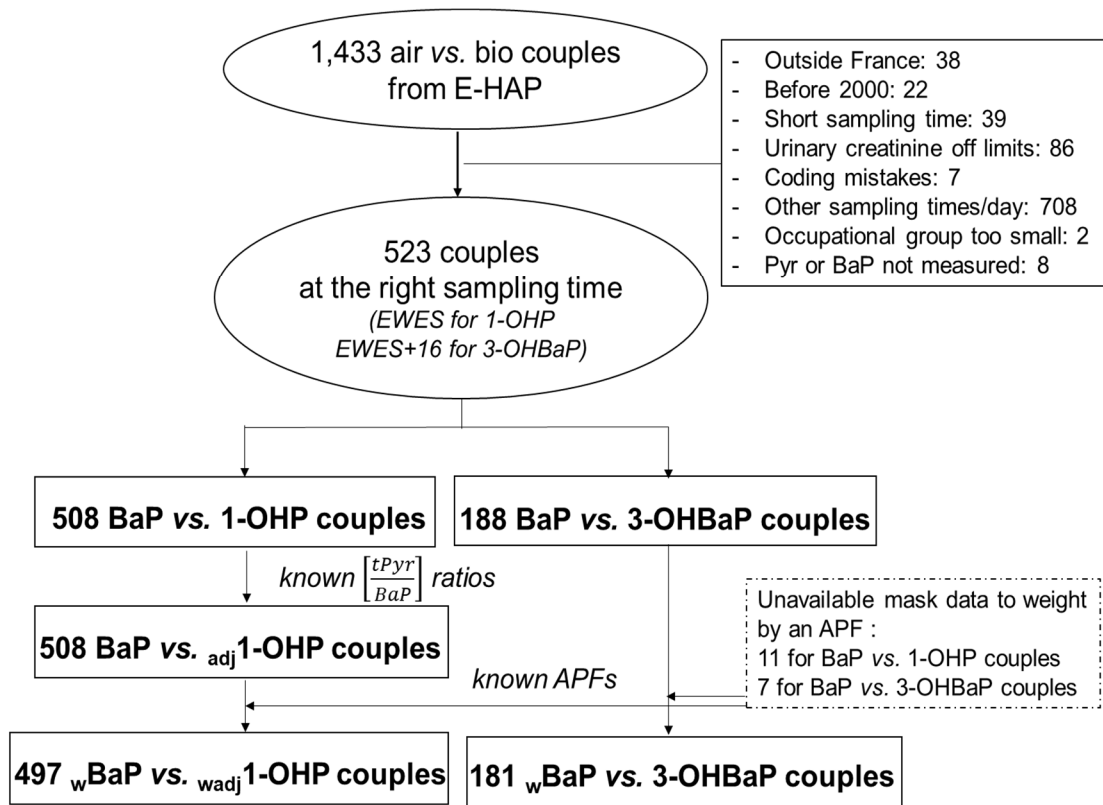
1,433 air *vs.* bio couples from E-HAP

- Outside France: 38
- Before 2000: 22
- Short sampling time: 39
- Urinary creatinine off limits: 86
- Coding mistakes: 7
- Other sampling times/day: 708
- Occupational group too small: 2
- Pyr or BaP not measured: 8

523 couples at the right sampling time (*EWES for 1-OHP EWES+16 for 3-OHBaP*)

508 BaP *vs.* 1-OHP couples

188 BaP *vs.* 3-OHBaP couples

*known* $\left[\frac{tPyr}{BaP}\right]$ *ratios*

508 BaP *vs.* $_{adj}$1-OHP couples

Unavailable mask data to weight by an APF :
11 for BaP *vs.* 1-OHP couples
7 for BaP *vs.* 3-OHBaP couples

*known APFs*

497 $_{w}$BaP *vs.* $_{wadj}$1-OHP couples

181 $_{w}$BaP *vs.* 3-OHBaP couples